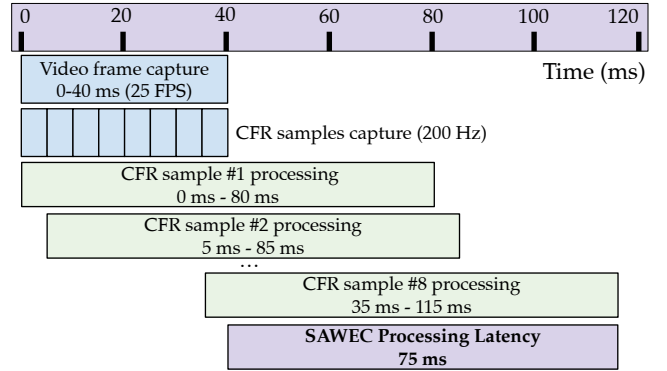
0 20 40 60 80 100 120

Time (ms)

Video frame capture
0-40 ms (25 FPS)

CFR samples capture (200 Hz)

CFR sample #1 processing
0 ms - 80 ms

CFR sample #2 processing
5 ms - 85 ms

...

CFR sample #8 processing
35 ms - 115 ms

**SAWEC Processing Latency**
**75 ms**